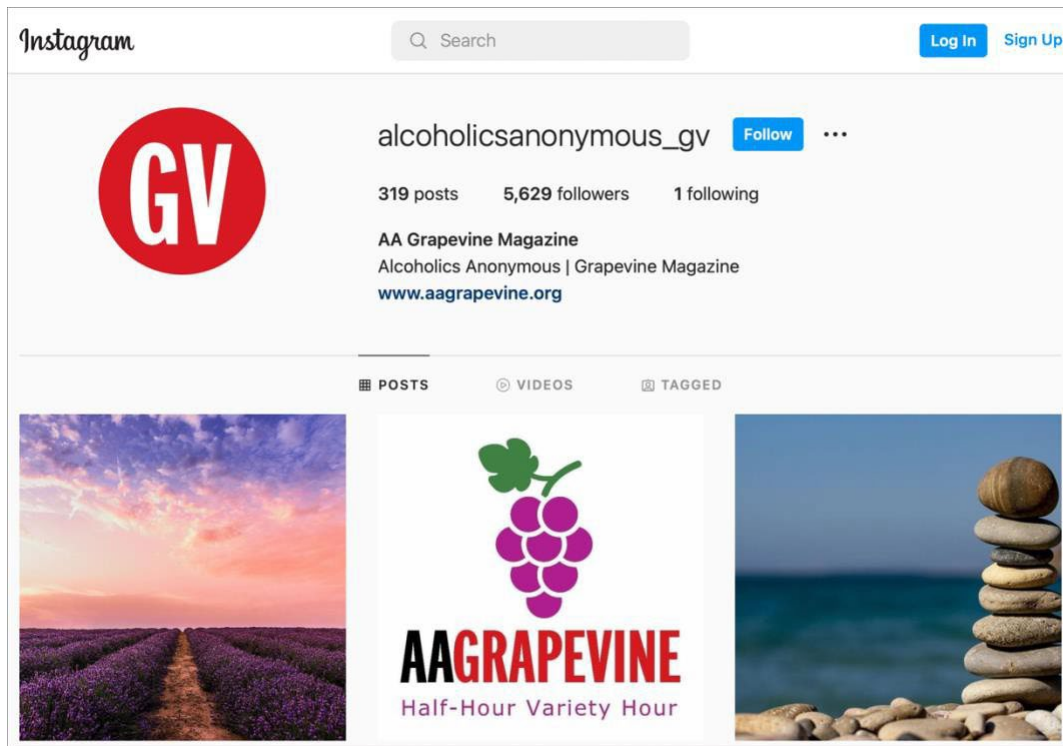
Instagram

Search

Log In

Sign Up

GV

alcoholicsanonymous_gv

Follow

319 posts 5,629 followers 1 following

AA Grapevine Magazine

Alcoholics Anonymous | Grapevine Magazine

www.aagrapevine.org

POSTS VIDEOS TAGGED

AAGRAPEVINE

Half-Hour Variety Hour